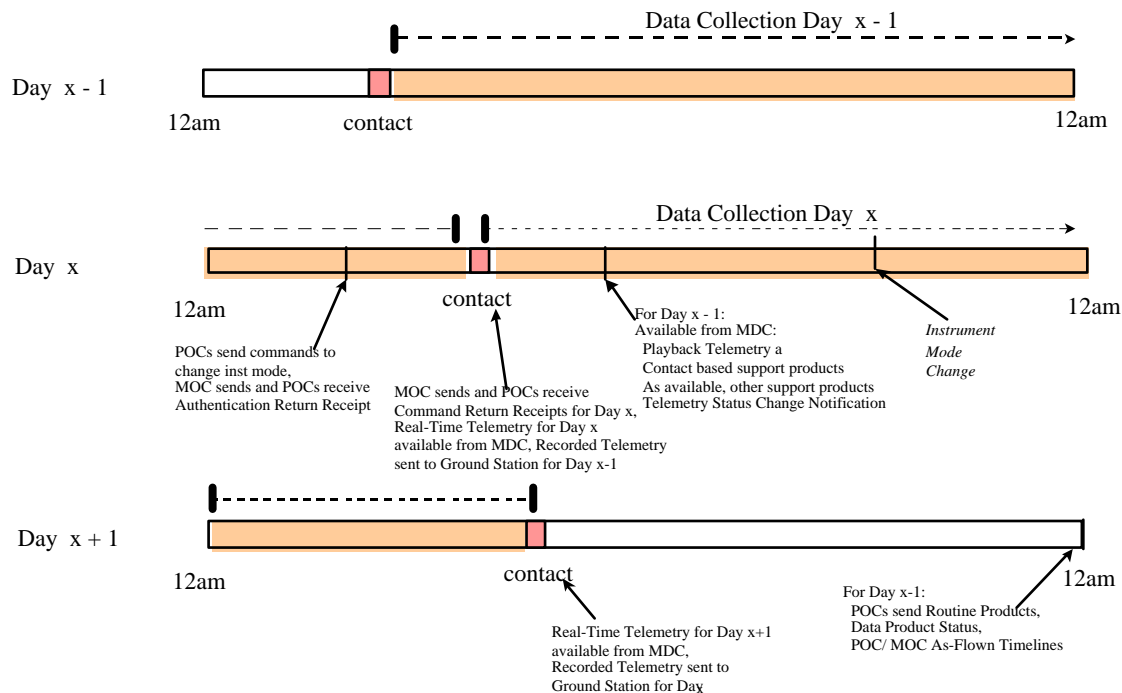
Data Collection Day x - 1

Day x - 1

12am

contact

12am

Data Collection Day x

Day x

12am

contact

12am

POCs send commands to change inst mode, MOC sends and POCs receive Authentication Return Receipt

MOC sends and POCs receive Command Return Receipts for Day x, Real-Time Telemetry for Day x available from MDC, Recorded Telemetry sent to Ground Station for Day x-1

For Day x - 1:
Available from MDC:
Playback Telemetry a
Contact based support products
As available, other support products
Telemetry Status Change Notification

Instrument Mode Change

Day x + 1

12am

contact

12am

Real-Time Telemetry for Day x+1 available from MDC, Recorded Telemetry sent to Ground Station for Day

For Day x-1:
POCs send Routine Products,
Data Product Status,
POC/ MOC As-Flown Timelines